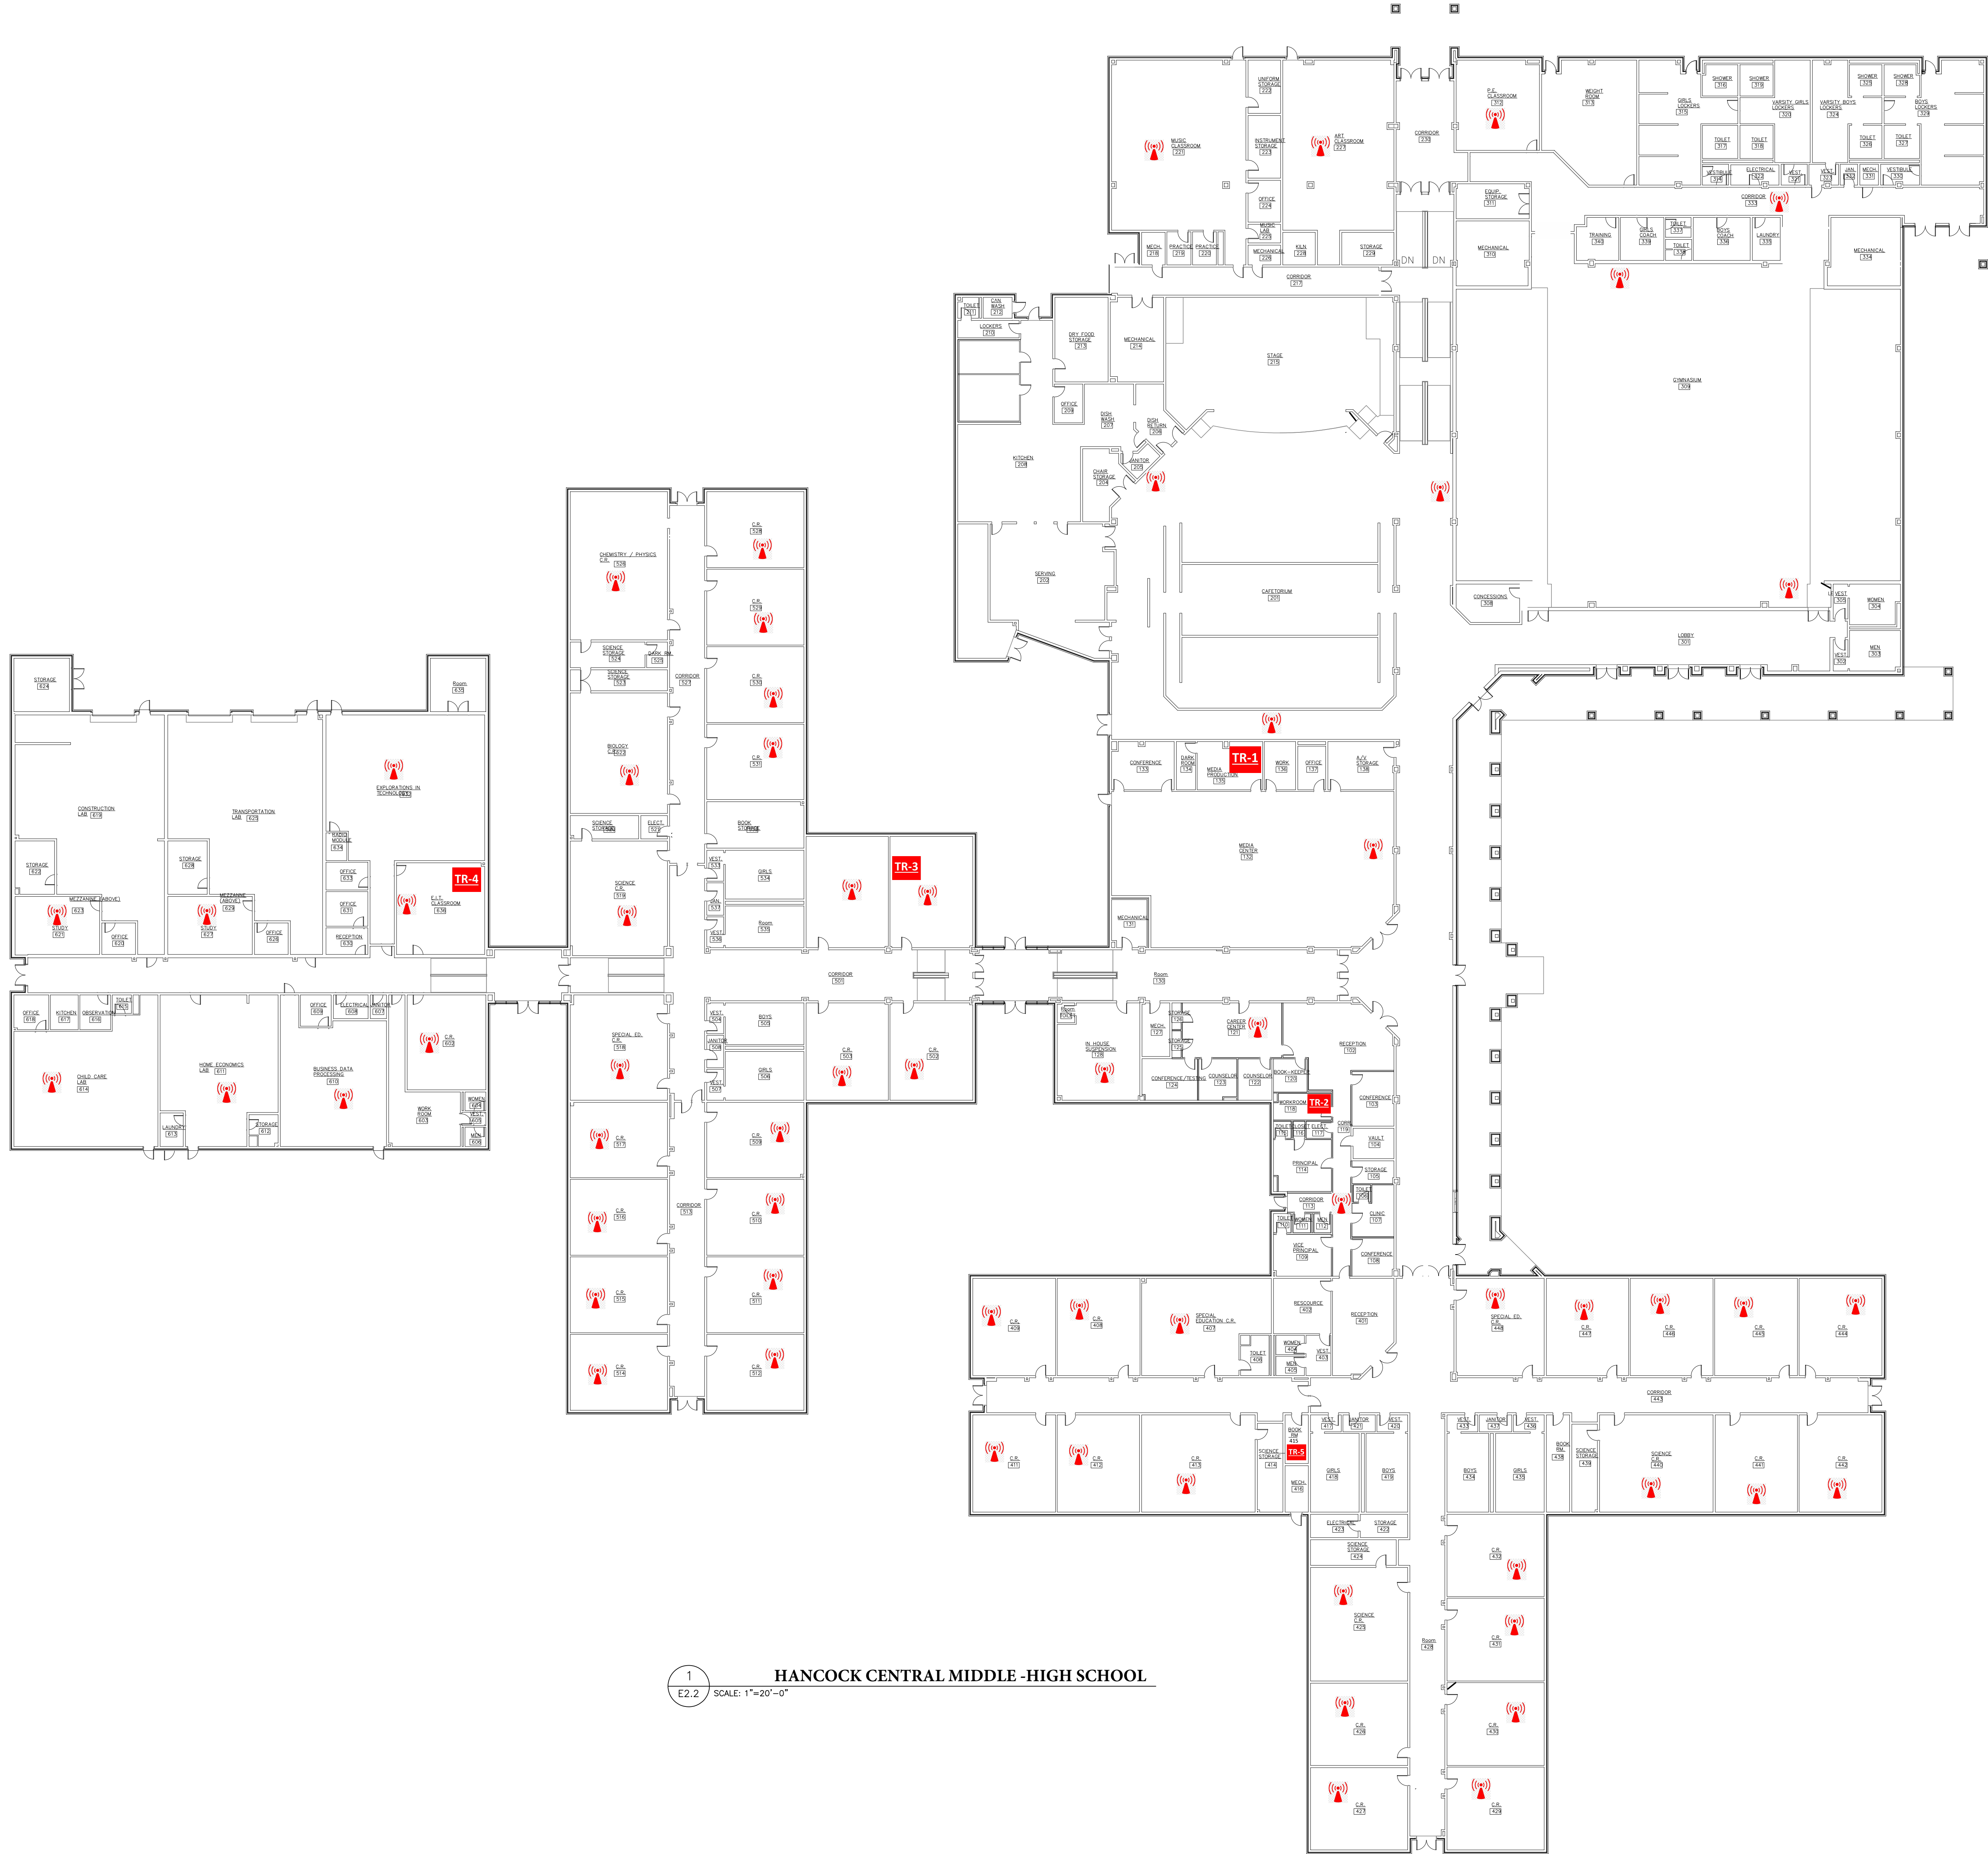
MUSIC CLASSROOM 221
UNIFORM STORAGE 222
INSTRUMENT STORAGE 223
OFFICE 224
MUSIC LAB 225
MECHANICAL 226
ART CLASSROOM 227
KILN 228
STORAGE 229
CORRIDOR 230
MECH. 218
PRACTICE 219
PRACTICE 220
CORRIDOR 217
DN
DN
P.E. CLASSROOM 312
WEIGHT ROOM 313
GIRLS LOCKERS 315
SHOWER 316
SHOWER 319
VARSITY GIRLS LOCKERS 320
VARSITY BOYS LOCKERS 324
SHOWER 325
SHOWER 328
BOYS LOCKERS 329
TOILET 317
TOILET 318
TOILET 326
TOILET 327
VESTIBULE 334
ELECTRICAL 323
VEST. 322
VEST. 321
JAN. 332
MECH. 331
VESTIBULE 330
EQUIP. STORAGE 311
CORRIDOR 333
MECHANICAL 310
TRAINING 340
GIRLS COACH 339
TOILET 337
TOILET 338
BOYS COACH 336
LAUNDRY 335
MECHANICAL 334
TOILET 211
CAN WASH 212
LOCKERS 210
DRY FOOD STORAGE 213
MECHANICAL 214
STAGE 215
OFFICE 209
DISH WASH 207
DISH RETURN 206
JANITOR 205
CHAIR STORAGE 204
KITCHEN 208
GYMNASIUM 309
SERVING 203
CAFETORIUM 201
CONCESSIONS 308
VEST. 306
WOMEN 304
LOBBY 301
VEST. 302
MEN 303
CHEMISTRY / PHYSICS C.R. 526
C.R. 528
C.R. 529
SCIENCE STORAGE 524
DARK RM. 525
SCIENCE STORAGE 523
CORRIDOR 527
C.R. 530
BIOLOGY C.R. 522
C.R. 531
SCIENCE STORAGE 520
ELECT. 521
BOOK STORAGE
VEST. 533
GIRLS 534
SCIENCE C.R. 519
JAN. 535
Room 539
VEST. 536
TR-3
STORAGE 624
Room 635
CONSTRUCTION LAB 619
TRANSPORTATION LAB 625
EXPLORATIONS IN TECHNOLOGY 633
RADIO MODULE 634
STORAGE 622
STORAGE 626
OFFICE 632
TR-4
MEZZANINE (ABOVE)
MEZZANINE (ABOVE)
623
OFFICE 631
F.C.T. CLASSROOM 636
628
STUDY 621
STUDY 627
OFFICE 620
OFFICE 629
RECEPTION 630
CONFERENCE 133
DARK ROOM 134
MEDIA PRODUCTION 135
TR-1
WORK 136
OFFICE 137
A/V STORAGE 138
MEDIA CENTER 139
MECHANICAL 131
CORRIDOR 537
Room 130
OFFICE 618
KITCHEN 617
OBSERVATION 616
TOILET 615
OFFICE 609
ELECTRICAL 608
JANITOR 607
C.R. 602
CHILD CARE LAB 614
HOME ECONOMICS LAB 611
BUSINESS DATA PROCESSING 610
LAUNDRY 613
STORAGE 612
WORK ROOM 603
WOMEN 604
VEST. 605
MEN 606
SPECIAL ED. C.R. 518
VEST. 504
BOYS 505
JANITOR 506
GIRLS 508
VEST. 507
C.R. 501
C.R. 502
Room 126
IN HOUSE SUSPENSION 128
MECH. 127
STORAGE 129
STORAGE 125
CAREER CENTER 121
CONFERENCE / TESTING 124
COUNSELOR 123
COUNSELOR 122
BOOK - KEEPER 120
RECEPTION 102
CONFERENCE 103
WORKROOM 118
TR-2
TOILET 116
CLOSET 115
ELECT. 117
CORR. 119
VAULT 104
PRINCIPAL 114
STORAGE 105
TOILET 106
CORRIDOR 113
CLINIC 107
TOILET 110
WOMEN 111
MEN 112
VICE PRINCIPAL 109
CONFERENCE 108
C.R. 517
C.R. 509
CORRIDOR 513
C.R. 516
C.R. 510
C.R. 515
C.R. 511
C.R. 514
C.R. 512
C.R. 409
C.R. 408
SPECIAL EDUCATION C.R. 407
RESOURCE 402
RECEPTION 401
WOMEN 404
TOILET 406
MEN 405
VEST. 403
SPECIAL ED. C.R. 446
C.R. 447
C.R. 448
C.R. 445
C.R. 444
CORRIDOR 443
C.R. 411
C.R. 412
C.R. 413
SCIENCE STORAGE 414
BOOK RM. 415
TR-5
VEST. 416
JANITOR 417
VEST. 420
GIRLS 418
BOYS 419
MECH. 416
VEST. 433
JANITOR 437
VEST. 436
BOYS 434
GIRLS 435
BOOK RM. 438
SCIENCE STORAGE 439
SCIENCE C.R. 440
C.R. 441
C.R. 442
ELECTRICAL 423
STORAGE 422
SCIENCE STORAGE 424
C.R. 432
SCIENCE C.R. 425
C.R. 431
Room 428
C.R. 426
C.R. 430
C.R. 427
C.R. 429
1
E2.2
HANCOCK CENTRAL MIDDLE -HIGH SCHOOL
SCALE: 1"=20'-0"